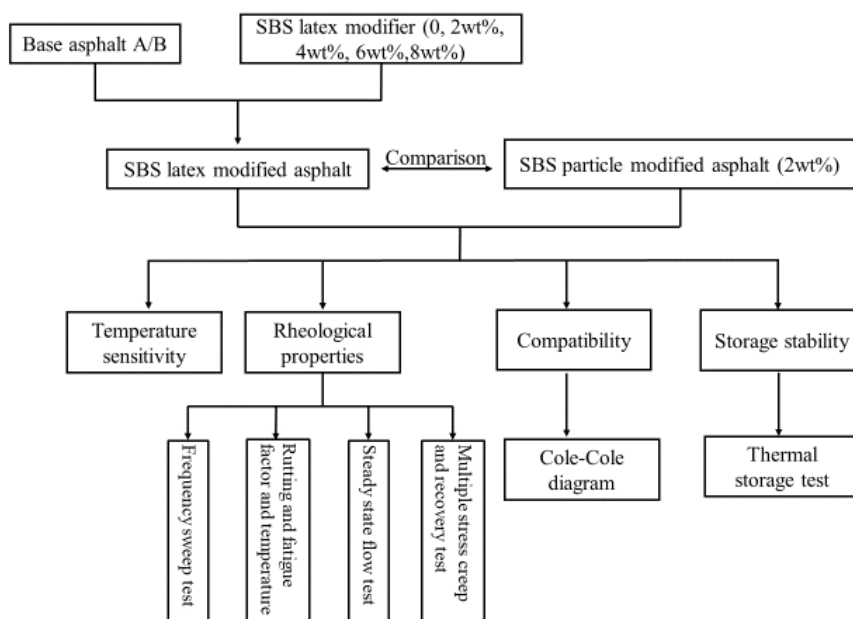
Base asphalt A/B

SBS latex modifier (0, 2wt%, 4wt%, 6wt%,8wt%)

SBS latex modified asphalt

Comparison

SBS particle modified asphalt (2wt%)

Temperature sensitivity

Rheological properties

Compatibility

Storage stability

Frequency sweep test

Rutting and fatigue factor and temperature

Steady state flow test

Multiple stress creep and recovery test

Cole-Cole diagram

Thermal storage test